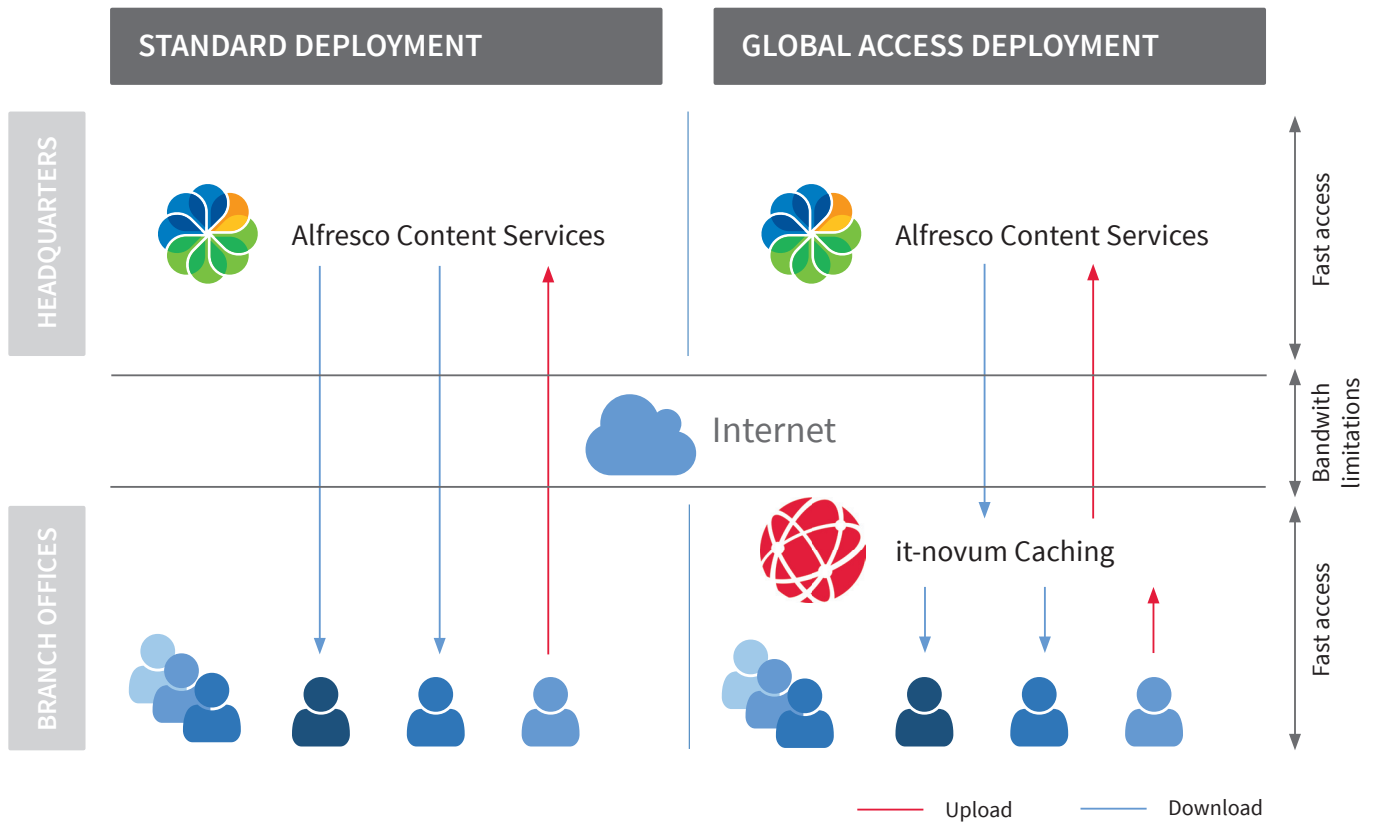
STANDARD DEPLOYMENT

GLOBAL ACCESS DEPLOYMENT

HEADQUARTERS

Alfresco Content Services

Alfresco Content Services

Fast access

Internet

Bandwith limitations

BRANCH OFFICES

it-novum Caching

Fast access

Upload

Download